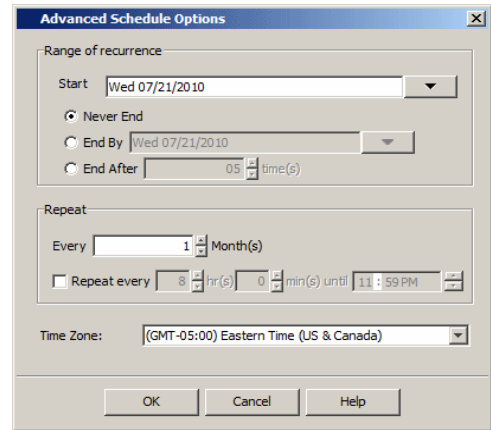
Advanced Schedule Options

Range of recurrence

Start Wed 07/21/2010

Never End

End By Wed 07/21/2010

End After 05 time(s)

Repeat

Every 1 Month(s)

Repeat every 8 hr(s) 0 min(s) until 11 : 59 PM

Time Zone: (GMT-05:00) Eastern Time (US & Canada)

OK Cancel Help